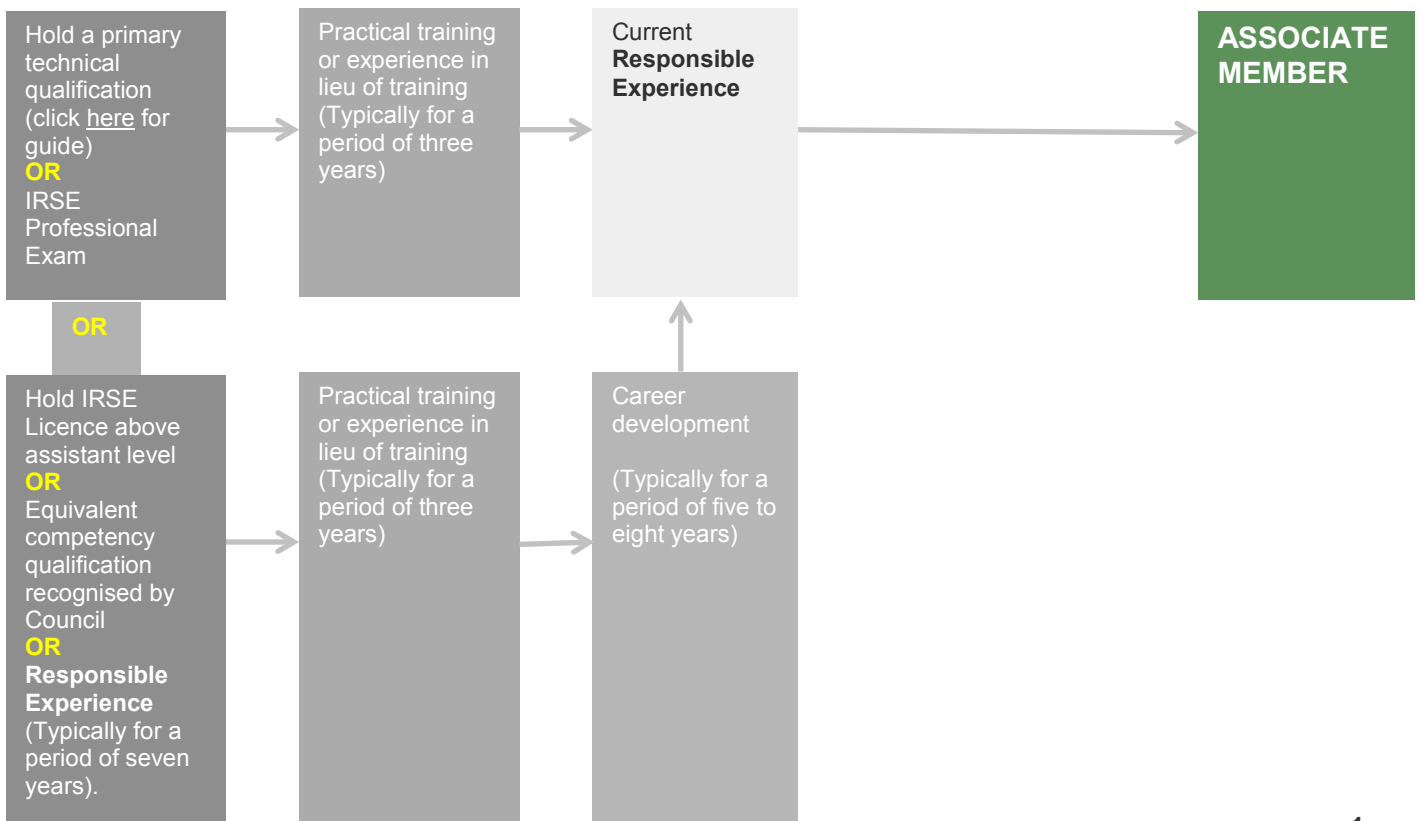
Hold a primary technical qualification (click here for guide)
OR
IRSE Professional Exam

Practical training or experience in lieu of training (Typically for a period of three years)

Current **Responsible Experience**

ASSOCIATE MEMBER

OR

Hold IRSE Licence above assistant level
OR
Equivalent competency qualification recognised by Council
OR
**Responsible Experience** (Typically for a period of seven years).

Practical training or experience in lieu of training (Typically for a period of three years)

Career development

(Typically for a period of five to eight years)

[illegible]